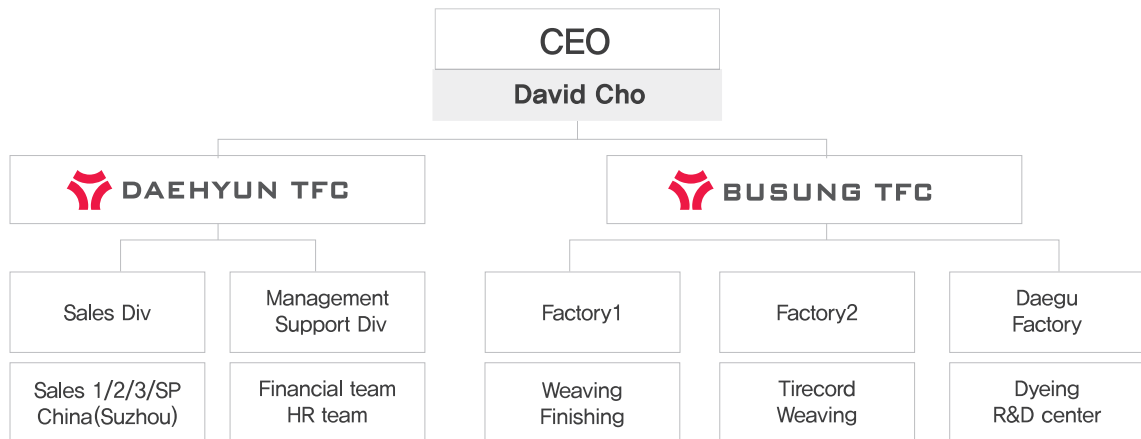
CEO
David Cho

DAEHYUN TFC

BUSUNG TFC

Sales Div

Management Support Div

Factory1

Factory2

Daegu Factory

Sales 1/2/3/SP China(Suzhou)

Financial team HR team

Weaving Finishing

Tirecord Weaving

Dyeing R&D center